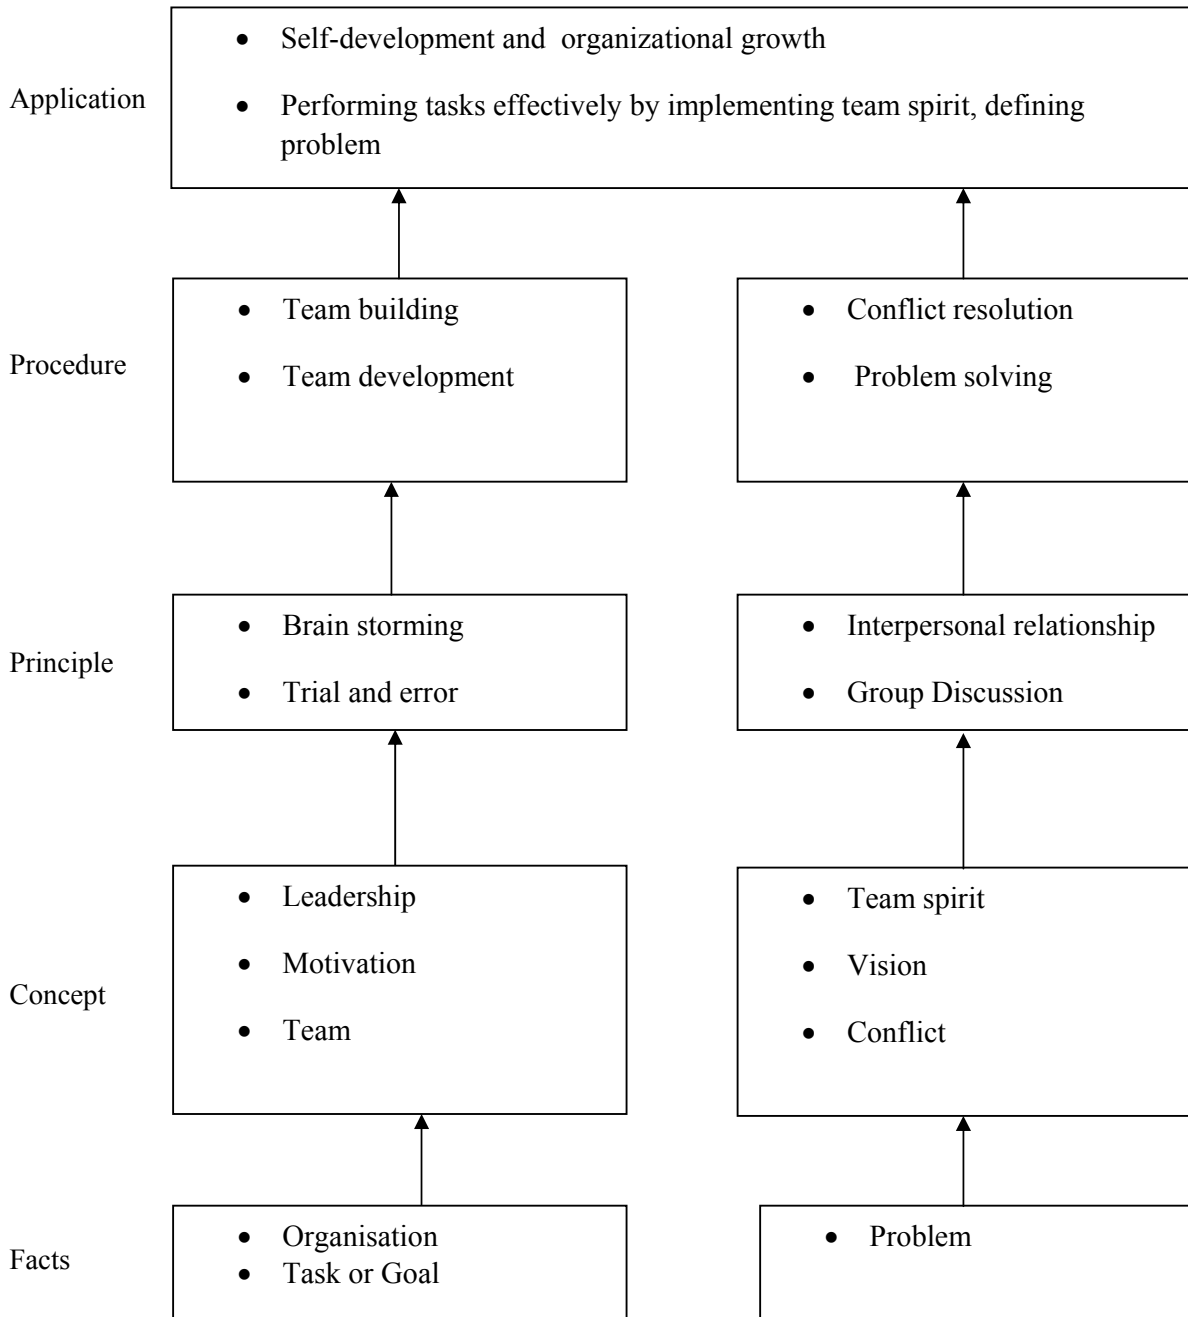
Application

- Self-development and organizational growth
- Performing tasks effectively by implementing team spirit, defining problem

Procedure

- Team building
- Team development

- Conflict resolution
- Problem solving

Principle

- Brain storming
- Trial and error

- Interpersonal relationship
- Group Discussion

Concept

- Leadership
- Motivation
- Team

- Team spirit
- Vision
- Conflict

Facts

- Organisation
- Task or Goal

- Problem